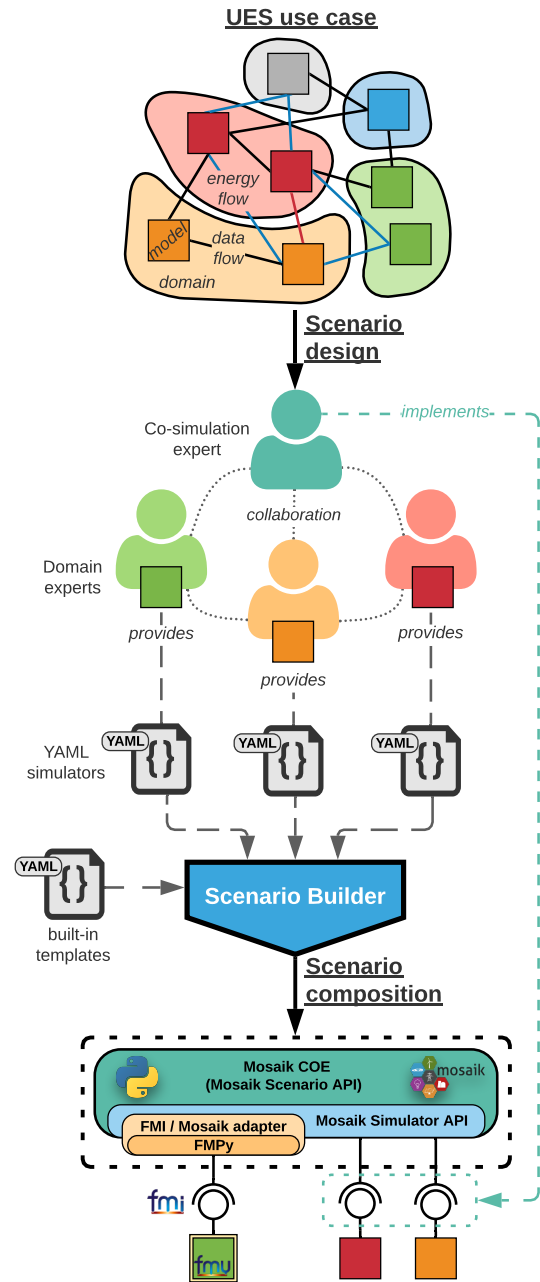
UES use case

energy flow

model

data flow

domain

Scenario design

Co-simulation expert

implements

collaboration

Domain experts

provides

provides

provides

YAML

YAML

YAML

YAML simulators

{}

{}

{}

YAML

{}

built-in templates

Scenario Builder

Scenario composition

Mosaik COE
(Mosaik Scenario API)

mosaik

Mosaik Simulator API

FMI / Mosaik adapter

FMPy

fmi

fmu